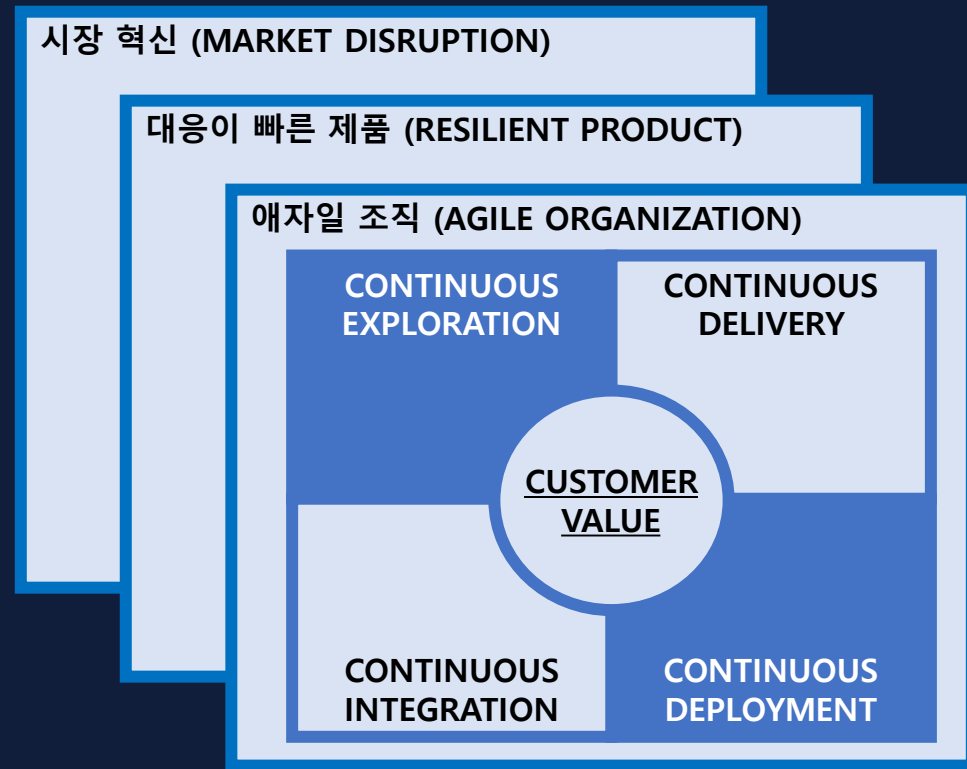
시장 혁신 (MARKET DISRUPTION)

대응이 빠른 제품 (RESILIENT PRODUCT)

애자일 조직 (AGILE ORGANIZATION)

CONTINUOUS EXPLORATION

CONTINUOUS DELIVERY

CUSTOMER VALUE

CONTINUOUS INTEGRATION

CONTINUOUS DEPLOYMENT